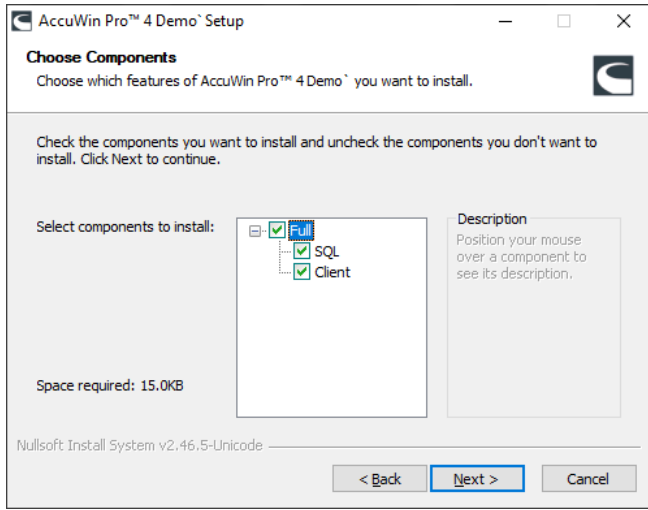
AccuWin Pro™ 4 Demo` Setup

Choose Components
Choose which features of AccuWin Pro™ 4 Demo` you want to install.

Check the components you want to install and uncheck the components you don't want to install. Click Next to continue.

Select components to install:

Full
SQL
Client

Description
Position your mouse over a component to see its description.

Space required: 15.0KB

Nullsoft Install System v2.46.5-Unicode

< Back
Next >
Cancel